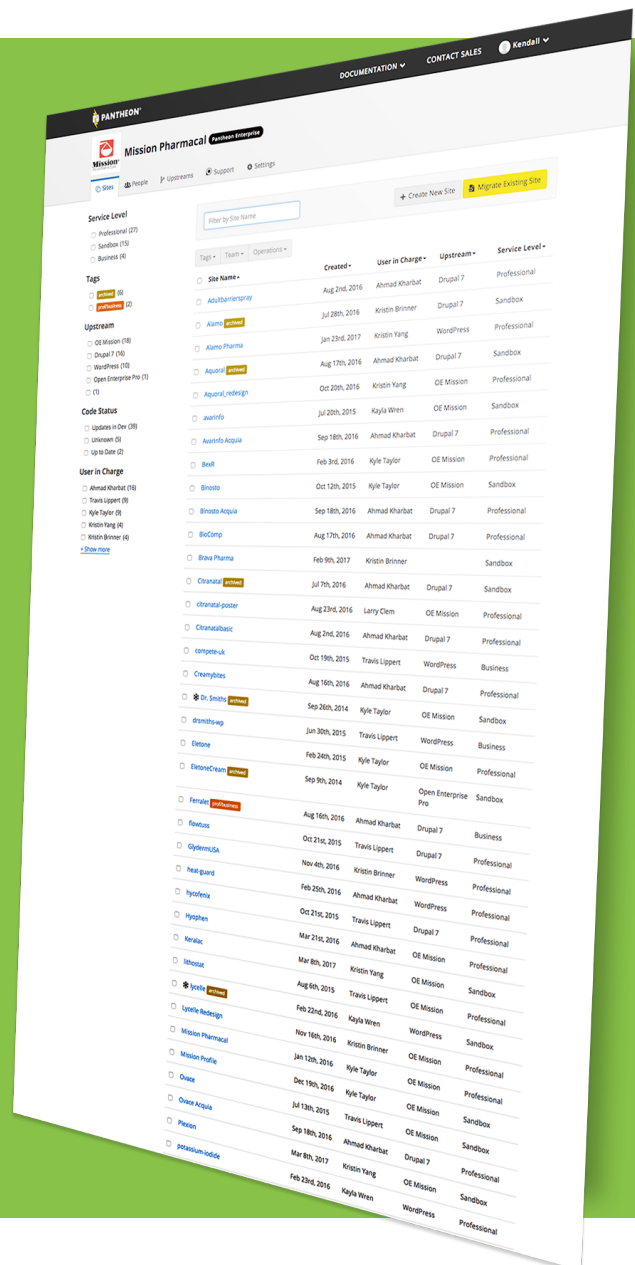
DOCUMENTATION ⌄ CONTACT SALES Kendall ⌄

PANTHEON

Mission Pharmacal Pantheon Enterprise

Sites People Upstreams Support Settings

+ Create New Site Migrate Existing Site

Filter by Site Name

Service Level
Professional (27)
Sandbox (15)
Business (4)

Tags
archived (6)
profitbusiness (2)

Upstream
OE Mission (18)
Drupal 7 (16)
WordPress (10)
Open Enterprise Pro (1)
(1)

Code Status
Updates in Dev (39)
Unknown (5)
Up to Date (2)

User in Charge
Ahmad Kharbat (16)
Travis Lippert (9)
Kyle Taylor (9)
Kristin Yang (4)
Kristin Brinner (4)
+ Show more

Tags Team Operations

| Site Name | Created | User in Charge | Upstream | Service Level |
|---|---|---|---|---|
| Adultbarrierspray | Aug 2nd, 2016 | Ahmad Kharbat | Drupal 7 | Professional |
| Alamo archived | Jul 28th, 2016 | Kristin Brinner | Drupal 7 | Sandbox |
| Alamo Pharma | Jan 23rd, 2017 | Kristin Yang | WordPress | Professional |
| Aquoral archived | Aug 17th, 2016 | Ahmad Kharbat | Drupal 7 | Sandbox |
| Aquoral_redesign | Oct 20th, 2016 | Kristin Yang | OE Mission | Professional |
| avarinfo | Jul 20th, 2015 | Kayla Wren | OE Mission | Sandbox |
| AvarInfo Acquia | Sep 18th, 2016 | Ahmad Kharbat | Drupal 7 | Professional |
| BexR | Feb 3rd, 2016 | Kyle Taylor | OE Mission | Professional |
| Binosto | Oct 12th, 2015 | Kyle Taylor | OE Mission | Sandbox |
| Binosto Acquia | Sep 18th, 2016 | Ahmad Kharbat | Drupal 7 | Professional |
| BioComp | Aug 17th, 2016 | Ahmad Kharbat | Drupal 7 | Professional |
| Brava Pharma | Feb 9th, 2017 | Kristin Brinner | | Sandbox |
| Citranatal archived | Jul 7th, 2016 | Ahmad Kharbat | Drupal 7 | Sandbox |
| citranatal-poster | Aug 23rd, 2016 | Larry Clem | OE Mission | Professional |
| Citranatalbasic | Aug 2nd, 2016 | Ahmad Kharbat | Drupal 7 | Professional |
| compete-uk | Oct 19th, 2015 | Travis Lippert | WordPress | Business |
| Creamybites | Aug 16th, 2016 | Ahmad Kharbat | Drupal 7 | Professional |
| Dr. Smiths archived | Sep 26th, 2014 | Kyle Taylor | OE Mission | Sandbox |
| drsmiths-wp | Jun 30th, 2015 | Travis Lippert | WordPress | Business |
| Eletone | Feb 24th, 2015 | Kyle Taylor | OE Mission | Professional |
| EletoneCream archived | Sep 9th, 2014 | Kyle Taylor | Open Enterprise Pro | Sandbox |
| Ferralet profitbusiness | Aug 16th, 2016 | Ahmad Kharbat | Drupal 7 | Business |
| flowtuss | Oct 21st, 2015 | Travis Lippert | Drupal 7 | Professional |
| GlydermUSA | Nov 4th, 2016 | Kristin Brinner | WordPress | Professional |
| heat-guard | Feb 25th, 2016 | Ahmad Kharbat | WordPress | Professional |
| hycofenix | Oct 21st, 2015 | Travis Lippert | Drupal 7 | Professional |
| Hyophen | Mar 21st, 2016 | Ahmad Kharbat | OE Mission | Professional |
| Keralac | Mar 8th, 2017 | Kristin Yang | OE Mission | Sandbox |
| lithostat | Aug 6th, 2015 | Travis Lippert | OE Mission | Professional |
| lycelle archived | Feb 22nd, 2016 | Kayla Wren | WordPress | Sandbox |
| Lycelle Redesign | Nov 16th, 2016 | Kristin Brinner | OE Mission | Professional |
| Mission Pharmacal | Jan 12th, 2016 | Kyle Taylor | OE Mission | Professional |
| Mission Profile | Dec 19th, 2016 | Kyle Taylor | OE Mission | Sandbox |
| Ovace | Jul 13th, 2015 | Travis Lippert | OE Mission | Sandbox |
| Ovace Acquia | Sep 18th, 2016 | Ahmad Kharbat | Drupal 7 | Professional |
| Plexion | Mar 8th, 2017 | Kristin Yang | OE Mission | Sandbox |
| potassium-iodide | Feb 23rd, 2016 | Kayla Wren | WordPress | Professional |